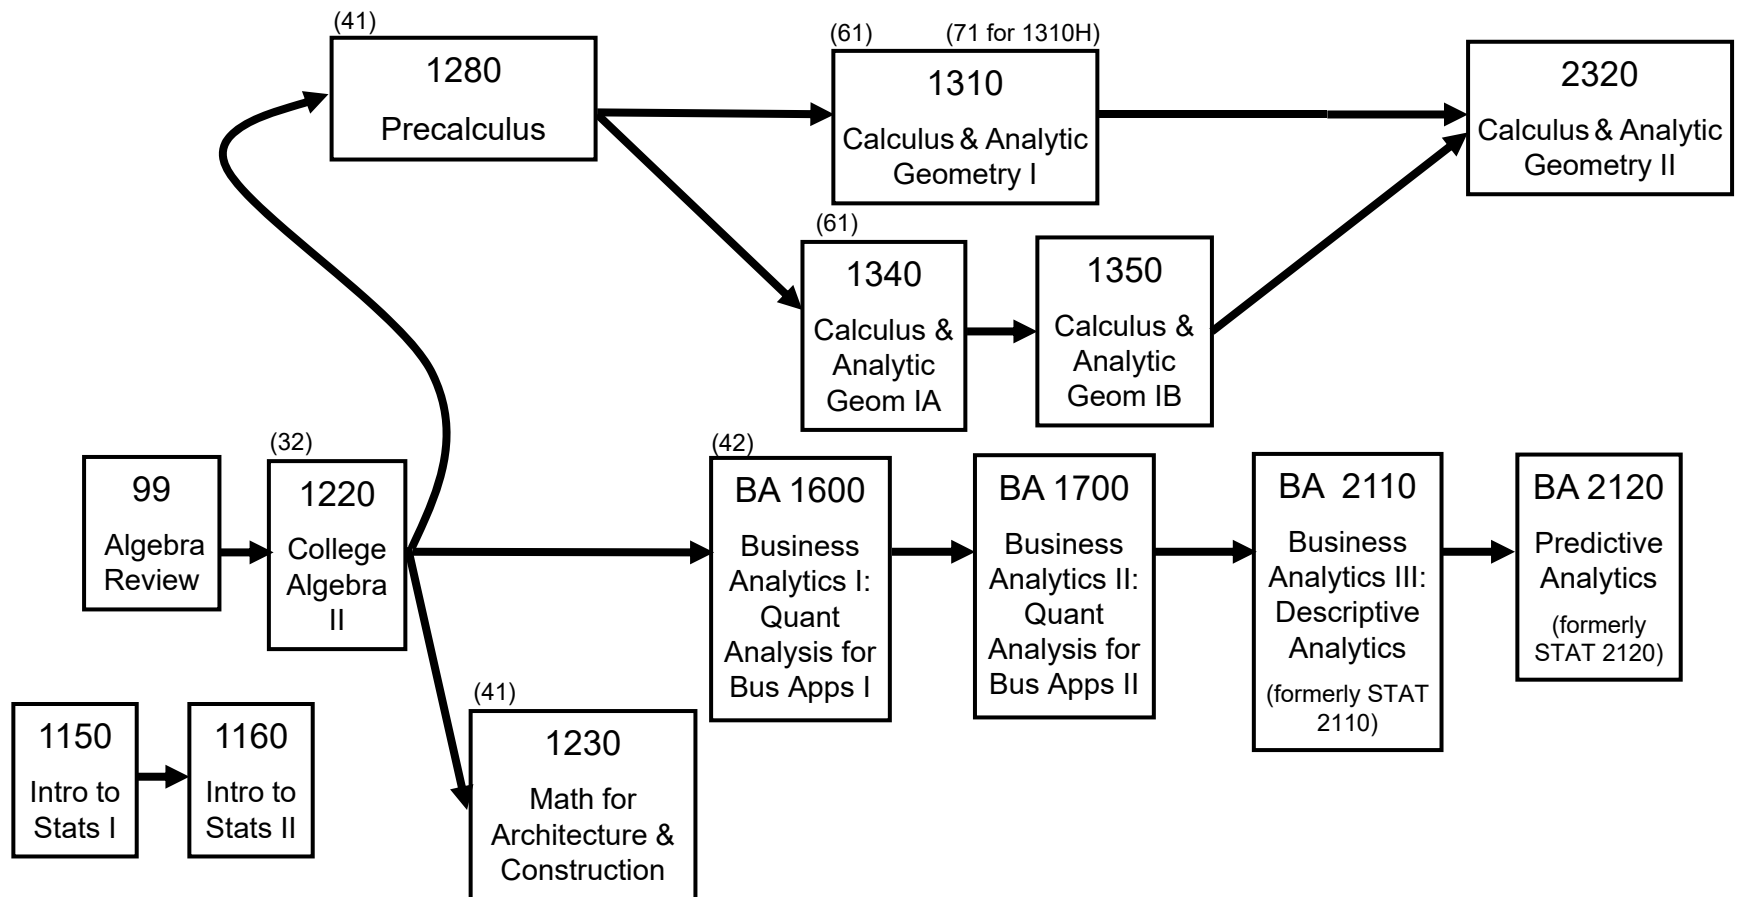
(41)
1280
Precalculus

(61) (71 for 1310H)
1310
Calculus & Analytic Geometry I

2320
Calculus & Analytic Geometry II

(61)
1340
Calculus & Analytic Geom IA

1350
Calculus & Analytic Geom IB

99
Algebra Review

(32)
1220
College Algebra II

(42)
BA 1600
Business Analytics I: Quant Analysis for Bus Apps I

BA 1700
Business Analytics II: Quant Analysis for Bus Apps II

BA 2110
Business Analytics III: Descriptive Analytics
(formerly STAT 2110)

BA 2120
Predictive Analytics
(formerly STAT 2120)

1150
Intro to Stats I

1160
Intro to Stats II

(41)
1230
Math for Architecture & Construction